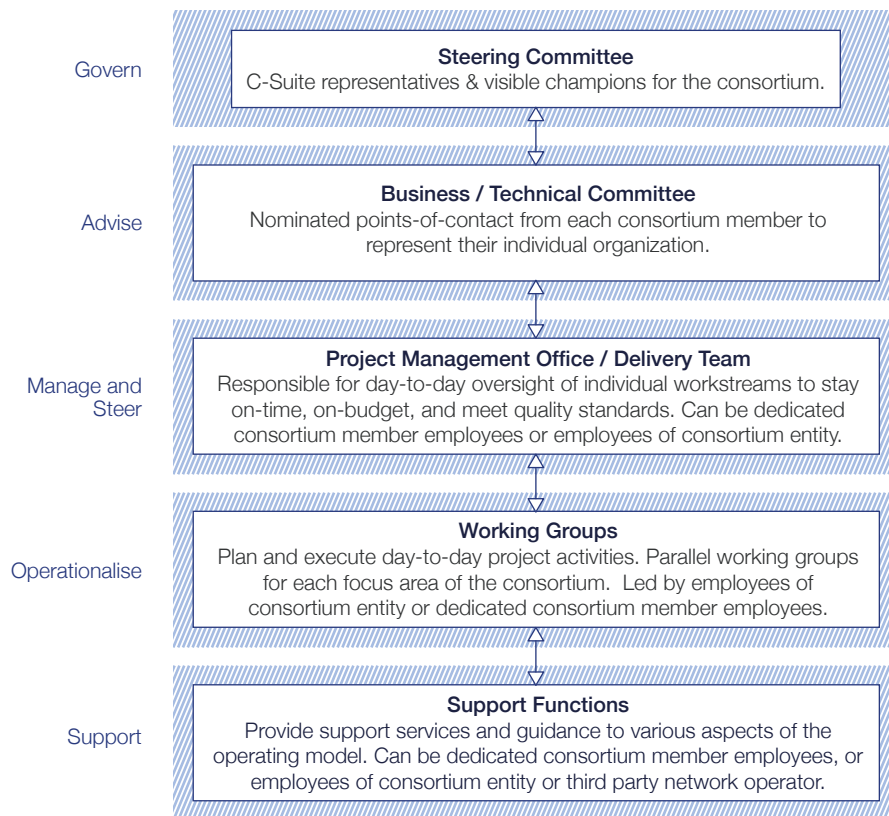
Govern

Steering Committee
C-Suite representatives & visible champions for the consortium.

Advise

Business / Technical Committee
Nominated points-of-contact from each consortium member to represent their individual organization.

Manage and Steer

Project Management Office / Delivery Team
Responsible for day-to-day oversight of individual workstreams to stay on-time, on-budget, and meet quality standards. Can be dedicated consortium member employees or employees of consortium entity.

Operationalise

Working Groups
Plan and execute day-to-day project activities. Parallel working groups for each focus area of the consortium. Led by employees of consortium entity or dedicated consortium member employees.

Support

Support Functions
Provide support services and guidance to various aspects of the operating model. Can be dedicated consortium member employees, or employees of consortium entity or third party network operator.